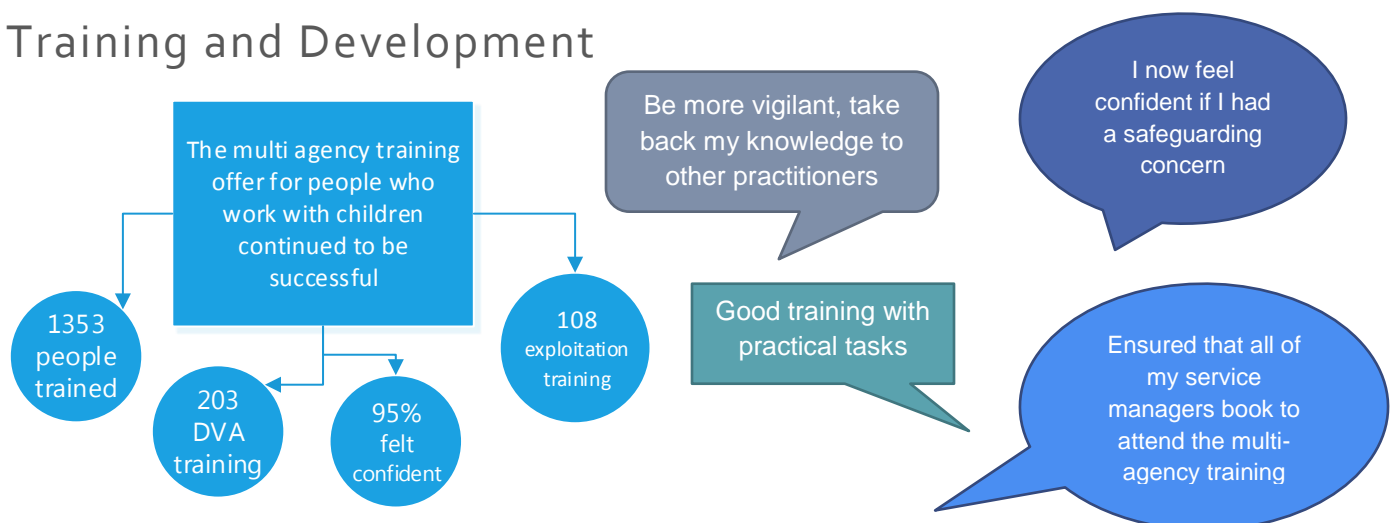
Training and Development

The multi agency training offer for people who work with children continued to be successful

1353 people trained

203 DVA training

95% felt confident

108 exploitation training

Be more vigilant, take back my knowledge to other practitioners

I now feel confident if I had a safeguarding concern

Good training with practical tasks

Ensured that all of my service managers book to attend the multi-agency training